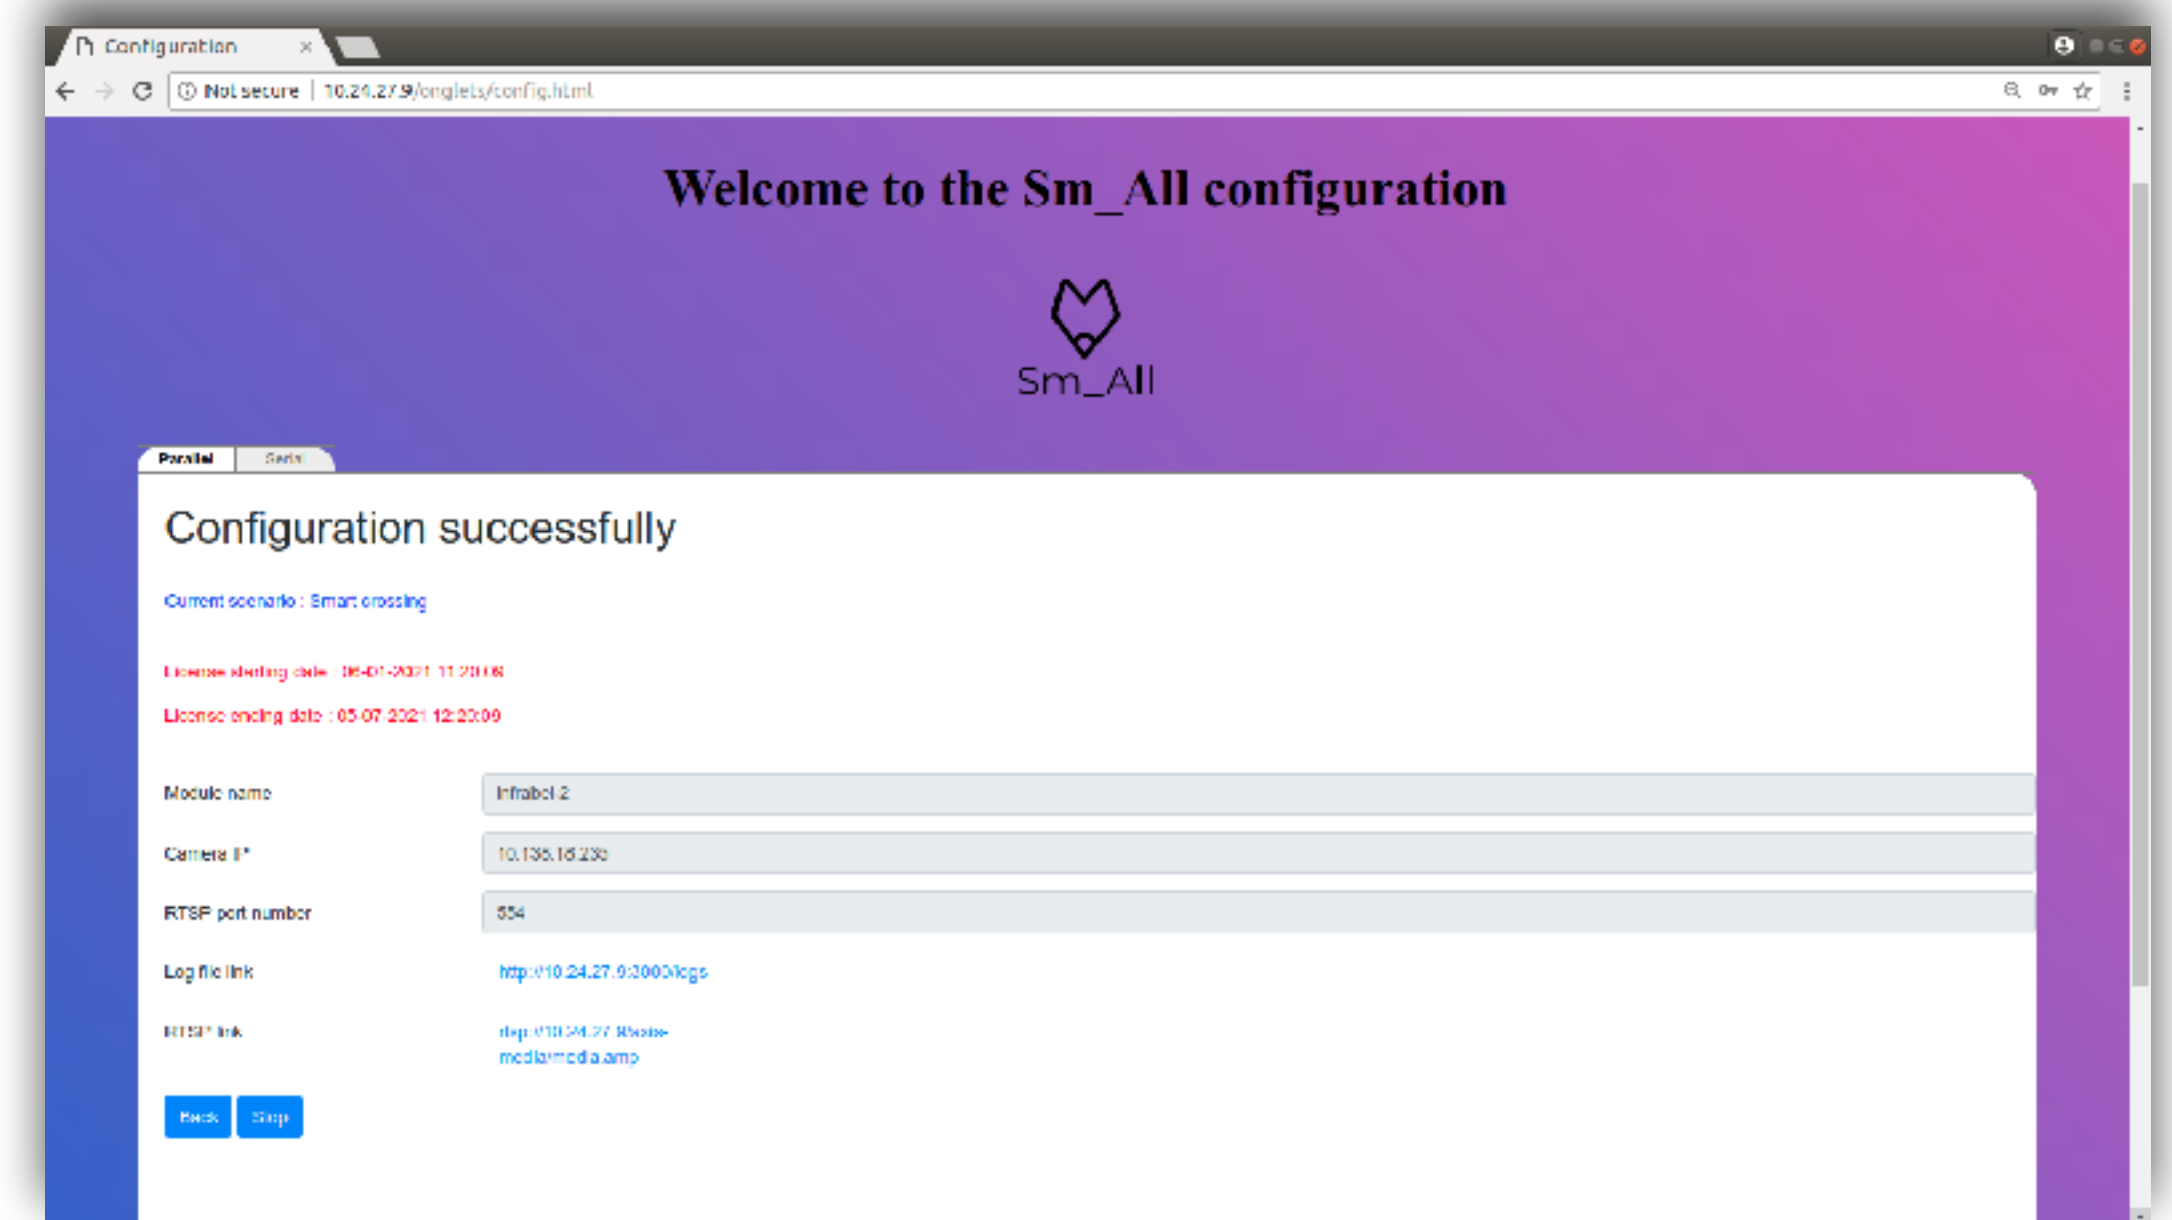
Configuration ×

Not secure | 10.24.27.9/onglets/config.html

Welcome to the Sm_All configuration

Sm_All

Parallel | Serie

Configuration successfully

Current scenario : Smart crossing

License starting date : 05-01-2021 11:20:09

License ending date : 05-07-2021 12:20:09

Module name | Infrabel 2

Camera IP | 10.135.16.236

RTSP port number | 554

Log file link | http://10.24.27.9:3000/logs

RTSP link | rtsp://10.24.27.9/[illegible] media/media.amp

Back | Stop